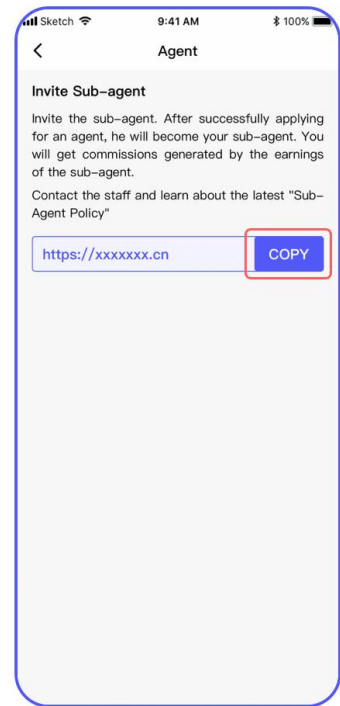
Sketch 9:41 AM 100%

<

Agent

Invite Sub-agent

Invite the sub-agent. After successfully applying for an agent, he will become your sub-agent. You will get commissions generated by the earnings of the sub-agent.

Contact the staff and learn about the latest "Sub-Agent Policy"

https://xxxxxxx.cn

COPY